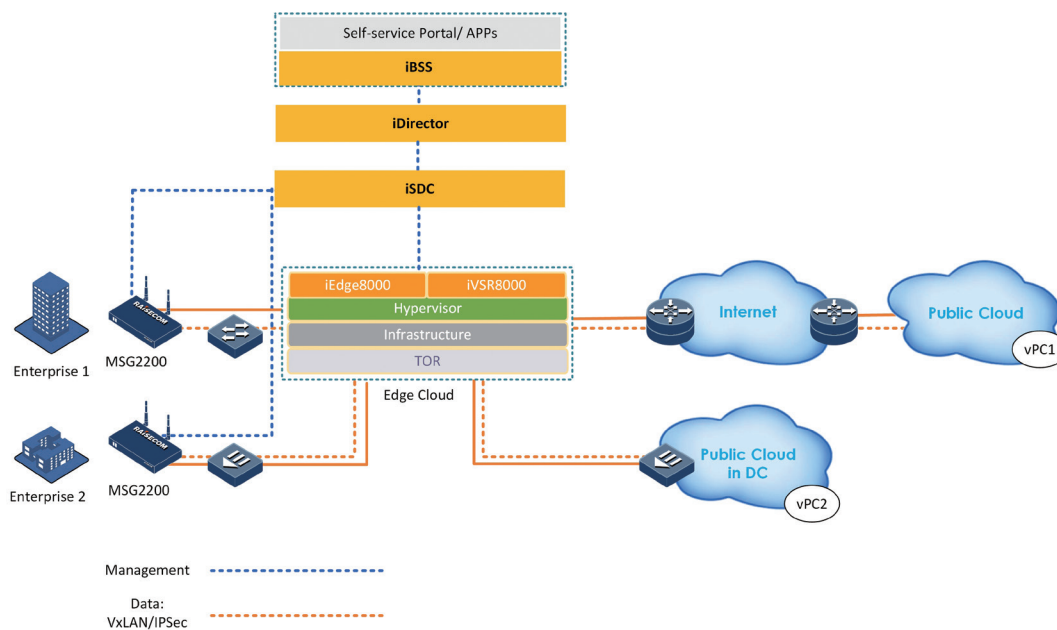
Self-service Portal/ APPs

iBSS

iDirector

iSDC

iEdge8000

iVSR8000

Hypervisor

Infrastructure

TOR

Edge Cloud

RAISECOM

MSG2200

Enterprise 1

RAISECOM

MSG2200

Enterprise 2

Internet

Public Cloud

vPC1

Public Cloud in DC

vPC2

Management

Data: VxLAN/IPSec